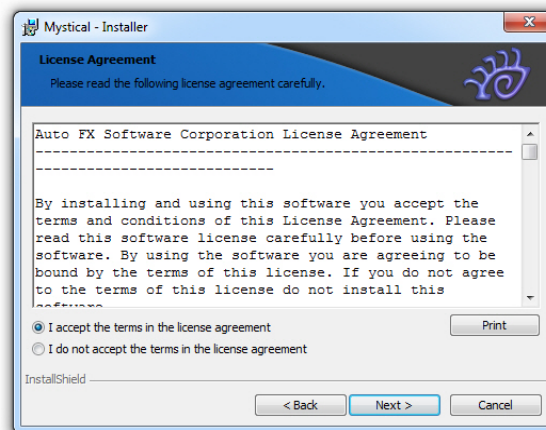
Mystical - Installer

License Agreement

Please read the following license agreement carefully.

Auto FX Software Corporation License Agreement
-------------------------------------------------------------------------------------

By installing and using this software you accept the terms and conditions of this License Agreement. Please read this software license carefully before using the software. By using the software you are agreeing to be bound by the terms of this license. If you do not agree to the terms of this license do not install this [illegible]

I accept the terms in the license agreement

I do not accept the terms in the license agreement

Print

InstallShield

< Back

Next >

Cancel